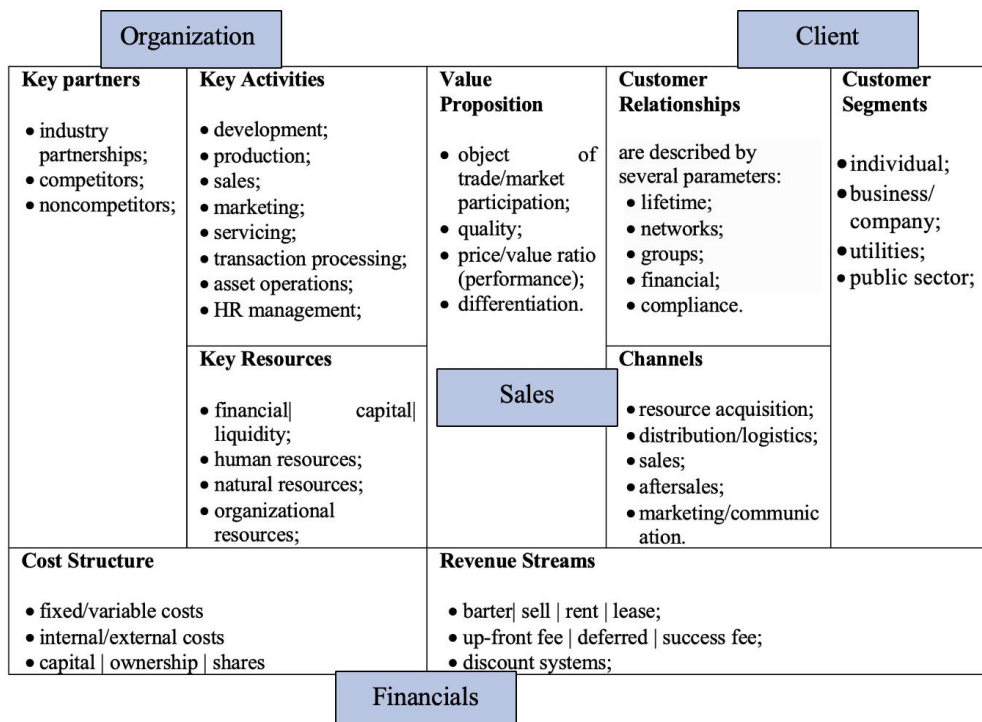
Organization

Client

Key partners
• industry partnerships;
• competitors;
• noncompetitors;

Key Activities
• development;
• production;
• sales;
• marketing;
• servicing;
• transaction processing;
• asset operations;
• HR management;

Key Resources
• financial| capital| liquidity;
• human resources;
• natural resources;
• organizational resources;

Value Proposition
• object of trade/market participation;
• quality;
• price/value ratio (performance);
• differentiation.

Sales

Customer Relationships
are described by several parameters:
• lifetime;
• networks;
• groups;
• financial;
• compliance.

Channels
• resource acquisition;
• distribution/logistics;
• sales;
• aftersales;
• marketing/communication.

Customer Segments
• individual;
• business/ company;
• utilities;
• public sector;

Cost Structure
• fixed/variable costs
• internal/external costs
• capital | ownership | shares

Revenue Streams
• barter| sell | rent | lease;
• up-front fee | deferred | success fee;
• discount systems;

Financials